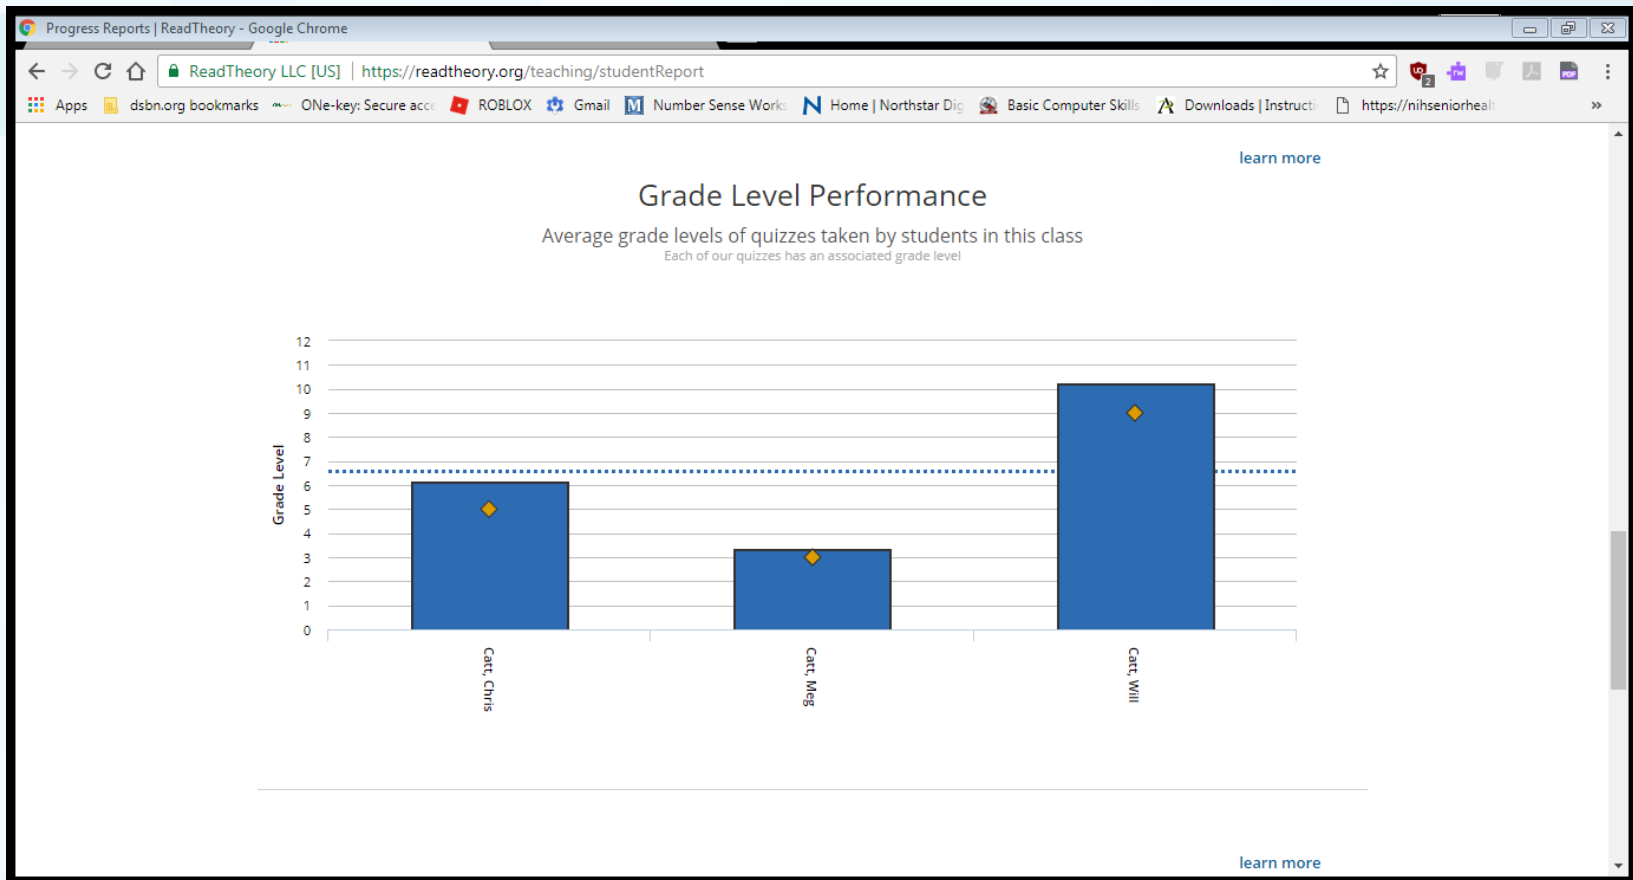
Progress Reports | ReadTheory - Google Chrome

ReadTheory LLC [US] | https://readtheory.org/teaching/studentReport

Apps dsbn.org bookmarks ONe-key: Secure acc ROBLOX Gmail Number Sense Work Home | Northstar Dig Basic Computer Skills Downloads | Instruct https://nihseniorheal »

learn more

Grade Level Performance

Average grade levels of quizzes taken by students in this class
Each of our quizzes has an associated grade level

Grade Level

12
11
10
9
8
7
6
5
4
3
2
1
0

Catt, Chris
Catt, Meg
Catt, Will

learn more